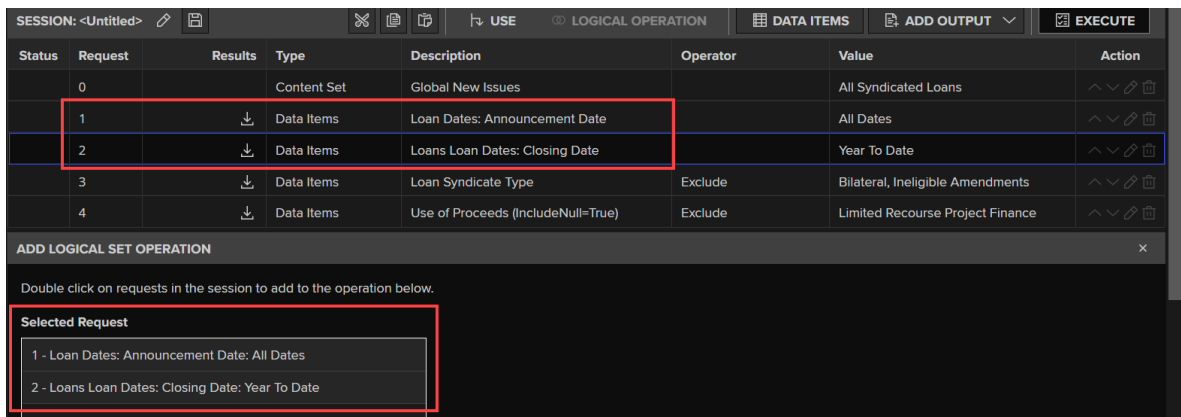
SESSION: <Untitled>

USE LOGICAL OPERATION DATA ITEMS ADD OUTPUT EXECUTE

| Status | Request | Results | Type | Description | Operator | Value | Action |
|---|---|---|---|---|---|---|---|
| | 0 | | Content Set | Global New Issues | | All Syndicated Loans | |
| | 1 | | Data Items | Loan Dates: Announcement Date | | All Dates | |
| | 2 | | Data Items | Loans Loan Dates: Closing Date | | Year To Date | |
| | 3 | | Data Items | Loan Syndicate Type | Exclude | Bilateral, Ineligible Amendments | |
| | 4 | | Data Items | Use of Proceeds (IncludeNull=True) | Exclude | Limited Recourse Project Finance | |

ADD LOGICAL SET OPERATION ×

Double click on requests in the session to add to the operation below.

Selected Request

1 - Loan Dates: Announcement Date: All Dates

2 - Loans Loan Dates: Closing Date: Year To Date